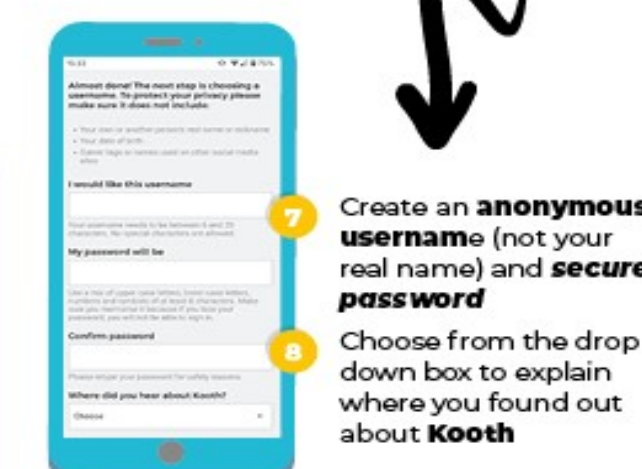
Almost done! The next step is choosing a username. To protect your privacy please make sure it does not include:

• Your own or another person's real name or nickname
• Your date of birth
• Gamer tags or names used on other social media sites

I would like this username

Your username needs to be between 6 and 25 characters. No special characters are allowed

My password will be

Use a mix of upper case letters, lower case letters, numbers and symbols of at least 8 characters. Make sure you memorise it because if you lose your password, you will not be able to sign in.

Confirm password

Please retype your password for safety reasons

Where did you hear about Kooth?

Choose

7

Create an **anonymous username** (not your real name) and ***secure password***

8

Choose from the drop down box to explain where you found out about **Kooth**